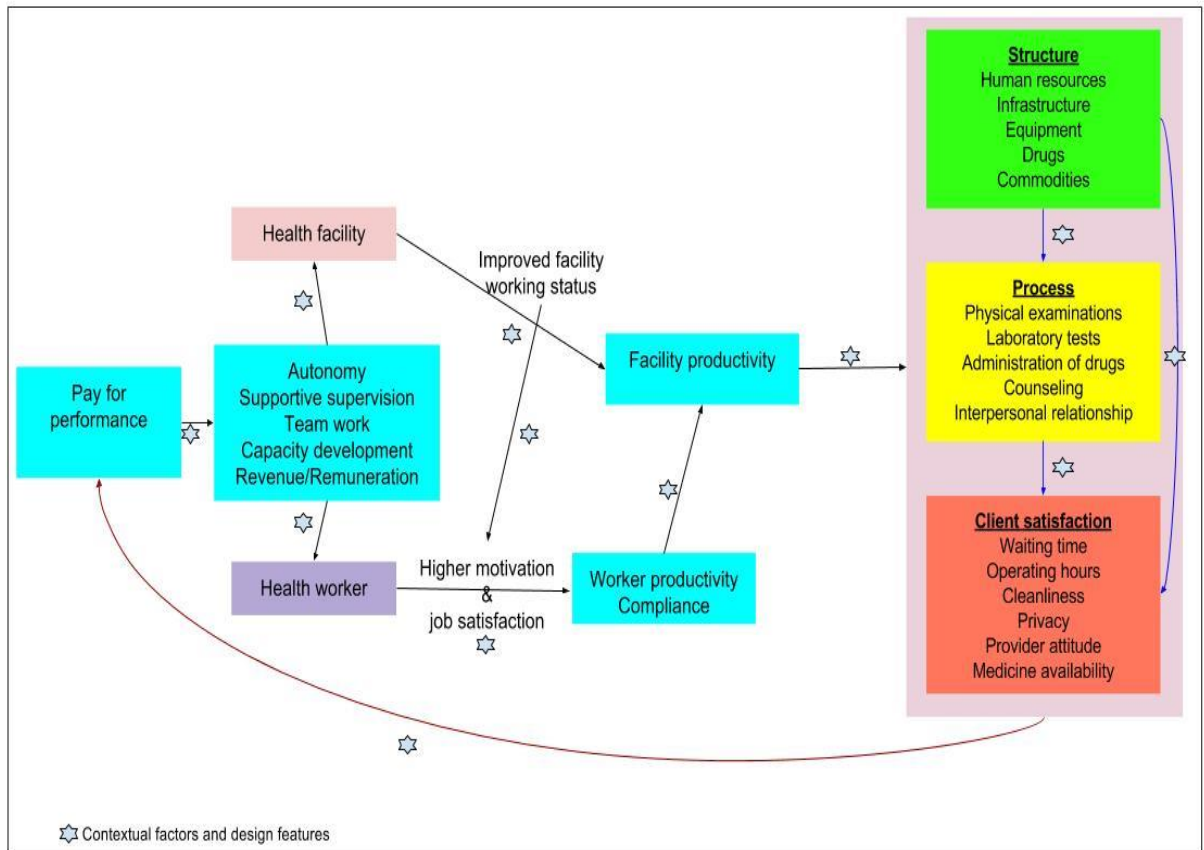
Structure
Human resources
Infrastructure
Equipment
Drugs
Commodities

Health facility

Improved facility working status

Process
Physical examinations
Laboratory tests
Administration of drugs
Counseling
Interpersonal relationship

Pay for performance

Autonomy
Supportive supervision
Team work
Capacity development
Revenue/Remuneration

Facility productivity

Client satisfaction
Waiting time
Operating hours
Cleanliness
Privacy
Provider attitude
Medicine availability

Health worker

Higher motivation & job satisfaction

Worker productivity
Compliance

Contextual factors and design features